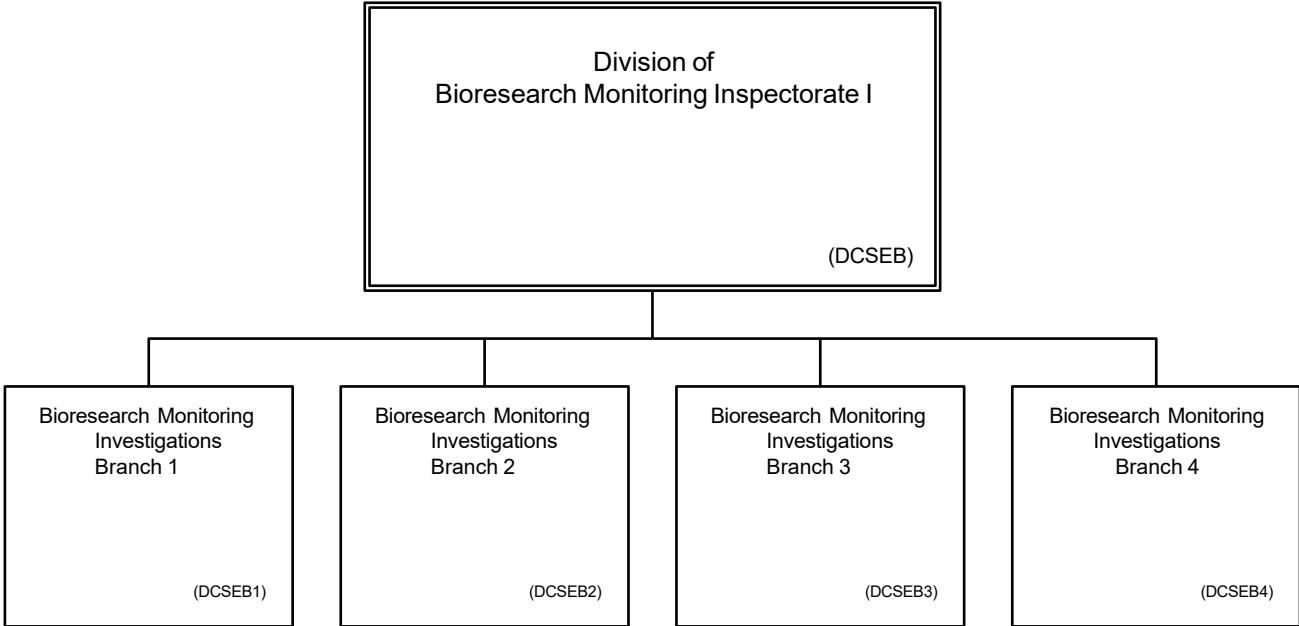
Division of
Bioresearch Monitoring Inspectorate I

(DCSEB)

Bioresearch Monitoring Investigations Branch 1

(DCSEB1)

Bioresearch Monitoring Investigations Branch 2

(DCSEB2)

Bioresearch Monitoring Investigations Branch 3

(DCSEB3)

Bioresearch Monitoring Investigations Branch 4

(DCSEB4)